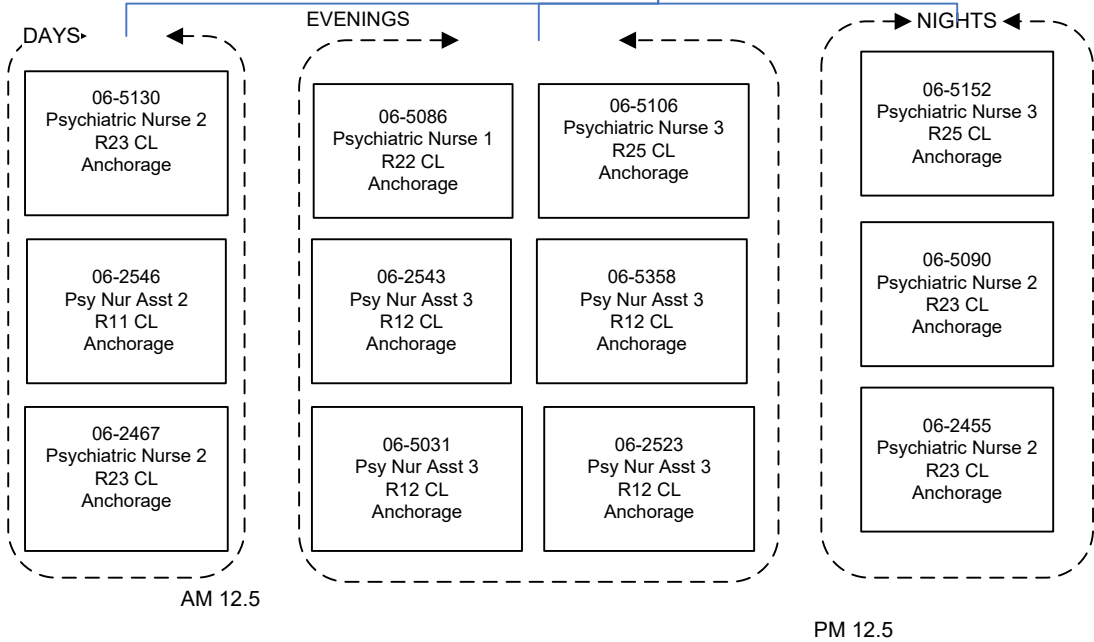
DAYS

EVENINGS

NIGHTS

06-5130
Psychiatric Nurse 2
R23 CL
Anchorage

06-2546
Psy Nur Asst 2
R11 CL
Anchorage

06-2467
Psychiatric Nurse 2
R23 CL
Anchorage

06-5086
Psychiatric Nurse 1
R22 CL
Anchorage

06-5106
Psychiatric Nurse 3
R25 CL
Anchorage

06-2543
Psy Nur Asst 3
R12 CL
Anchorage

06-5358
Psy Nur Asst 3
R12 CL
Anchorage

06-5031
Psy Nur Asst 3
R12 CL
Anchorage

06-2523
Psy Nur Asst 3
R12 CL
Anchorage

06-5152
Psychiatric Nurse 3
R25 CL
Anchorage

06-5090
Psychiatric Nurse 2
R23 CL
Anchorage

06-2455
Psychiatric Nurse 2
R23 CL
Anchorage

AM 12.5

PM 12.5